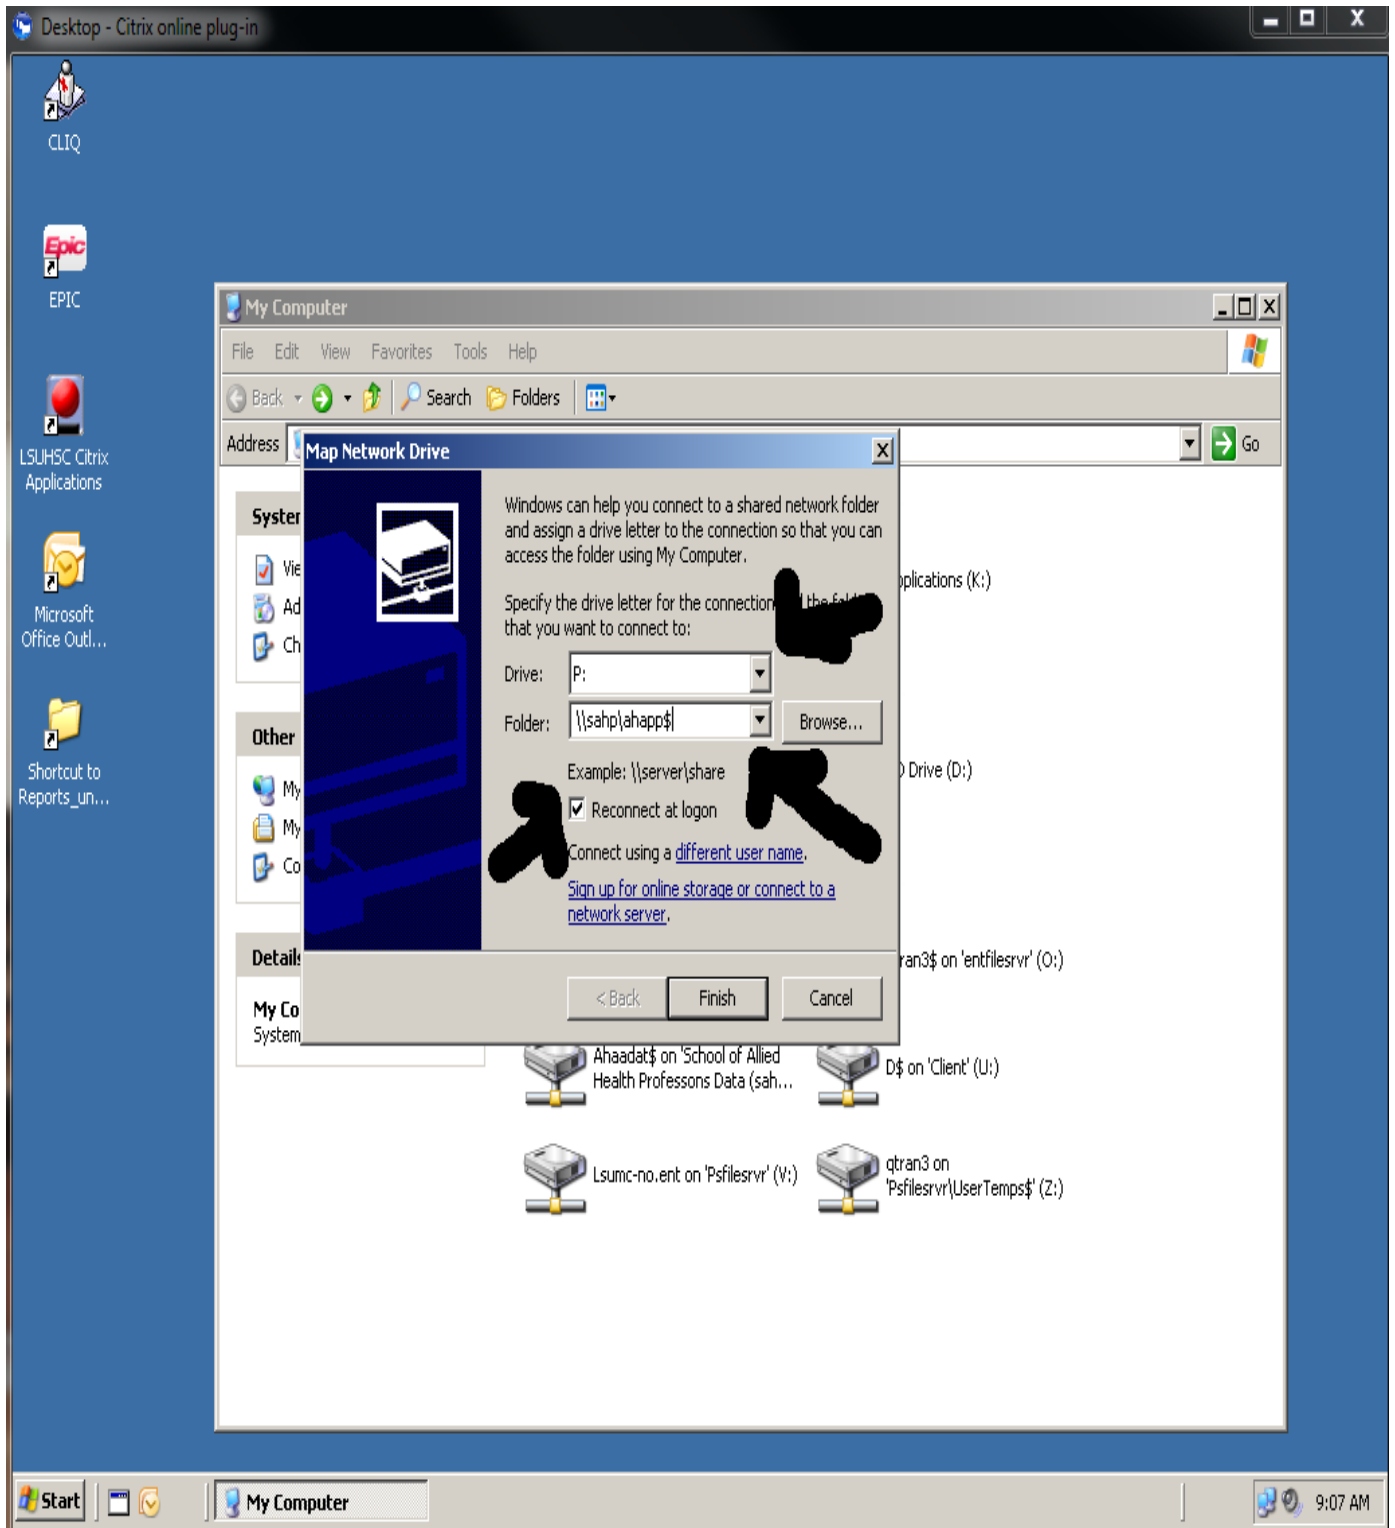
Desktop - Citrix online plug-in

CLIQ

EPIC

LSUHSC Citrix Applications

Microsoft Office Outl...

Shortcut to Reports_un...

My Computer

File Edit View Favorites Tools Help

Back Search Folders

Address

Go

Syster
Vie
Ad
Ch

Other
My
My
Co

Details
My Co
System

Map Network Drive

Windows can help you connect to a shared network folder and assign a drive letter to the connection so that you can access the folder using My Computer.

Specify the drive letter for the connection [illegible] the fol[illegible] that you want to connect to:

Drive: P:

Folder: \\sahp\ahapp$

Browse...

Example: \\server\share

Reconnect at logon

Connect using a different user name.

Sign up for online storage or connect to a network server.

< Back Finish Cancel

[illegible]pplications (K:)

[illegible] Drive (D:)

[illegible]ran3$ on 'entfilesrvr' (O:)

Ahaadat$ on 'School of Allied Health Professons Data (sah...

D$ on 'Client' (U:)

Lsumc-no.ent on 'Psfilesrvr' (V:)

qtran3 on 'Psfilesrvr\UserTemps$' (Z:)

Start

My Computer

9:07 AM